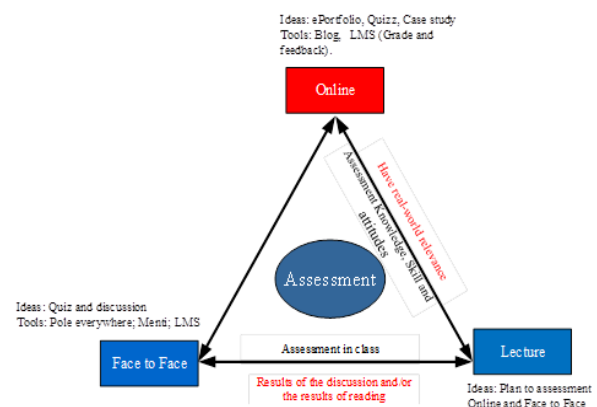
Ideas: ePortfolio, Quizz, Case study
Tools: Blog, LMS (Grade and feedback).

Online

Have real-world relevance
Assessment Knowledge, Skill and attitudes

Assessment

Ideas: Quiz and discussion
Tools: Pole everywhere; Menti; LMS

Face to Face

Assessment in class

Results of the discussion and/or the results of reading

Lecture

Ideas: Plan to assessment Online and Face to Face